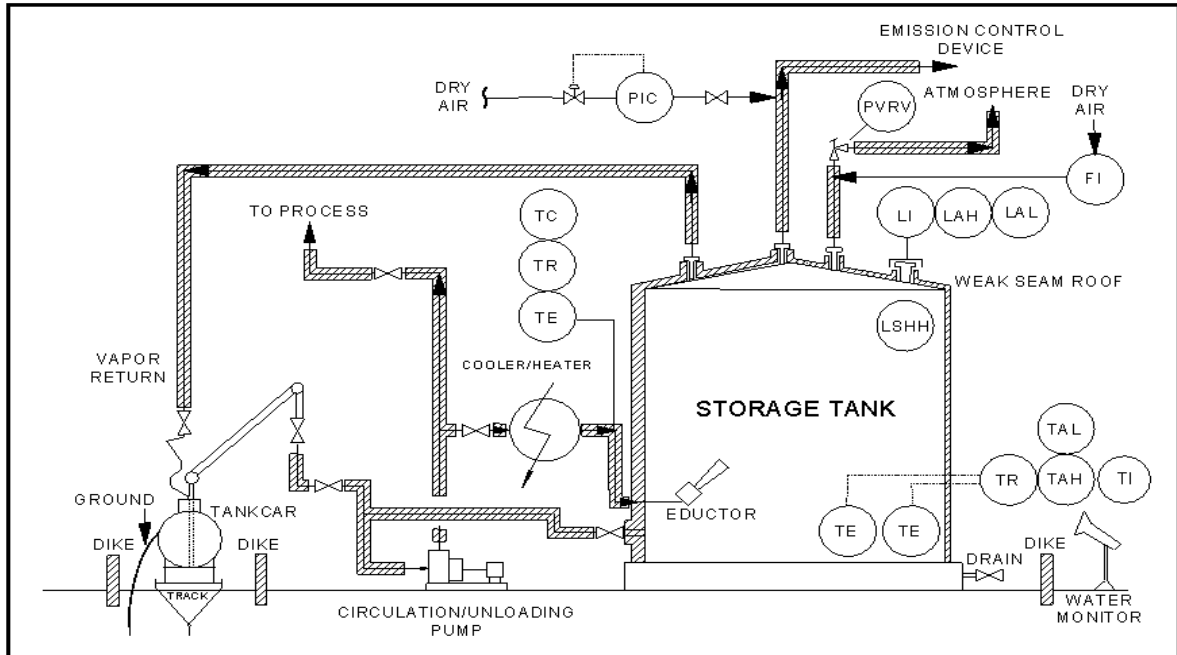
EMISSION CONTROL DEVICE

DRY AIR

PIC

PVRV

ATMOSPHERE

DRY AIR

FI

TO PROCESS

TC

TR

TE

LI

LAH

LAL

WEAK SEAM ROOF

LSHH

VAPOR RETURN

COOLER/HEATER

STORAGE TANK

TAL

TR

TAH

TI

GROUND

TANKCAR

EDUCTOR

TE

TE

DIKE

DIKE

DRAIN

DIKE

TRACK

CIRCULATION/UNLOADING PUMP

WATER MONITOR